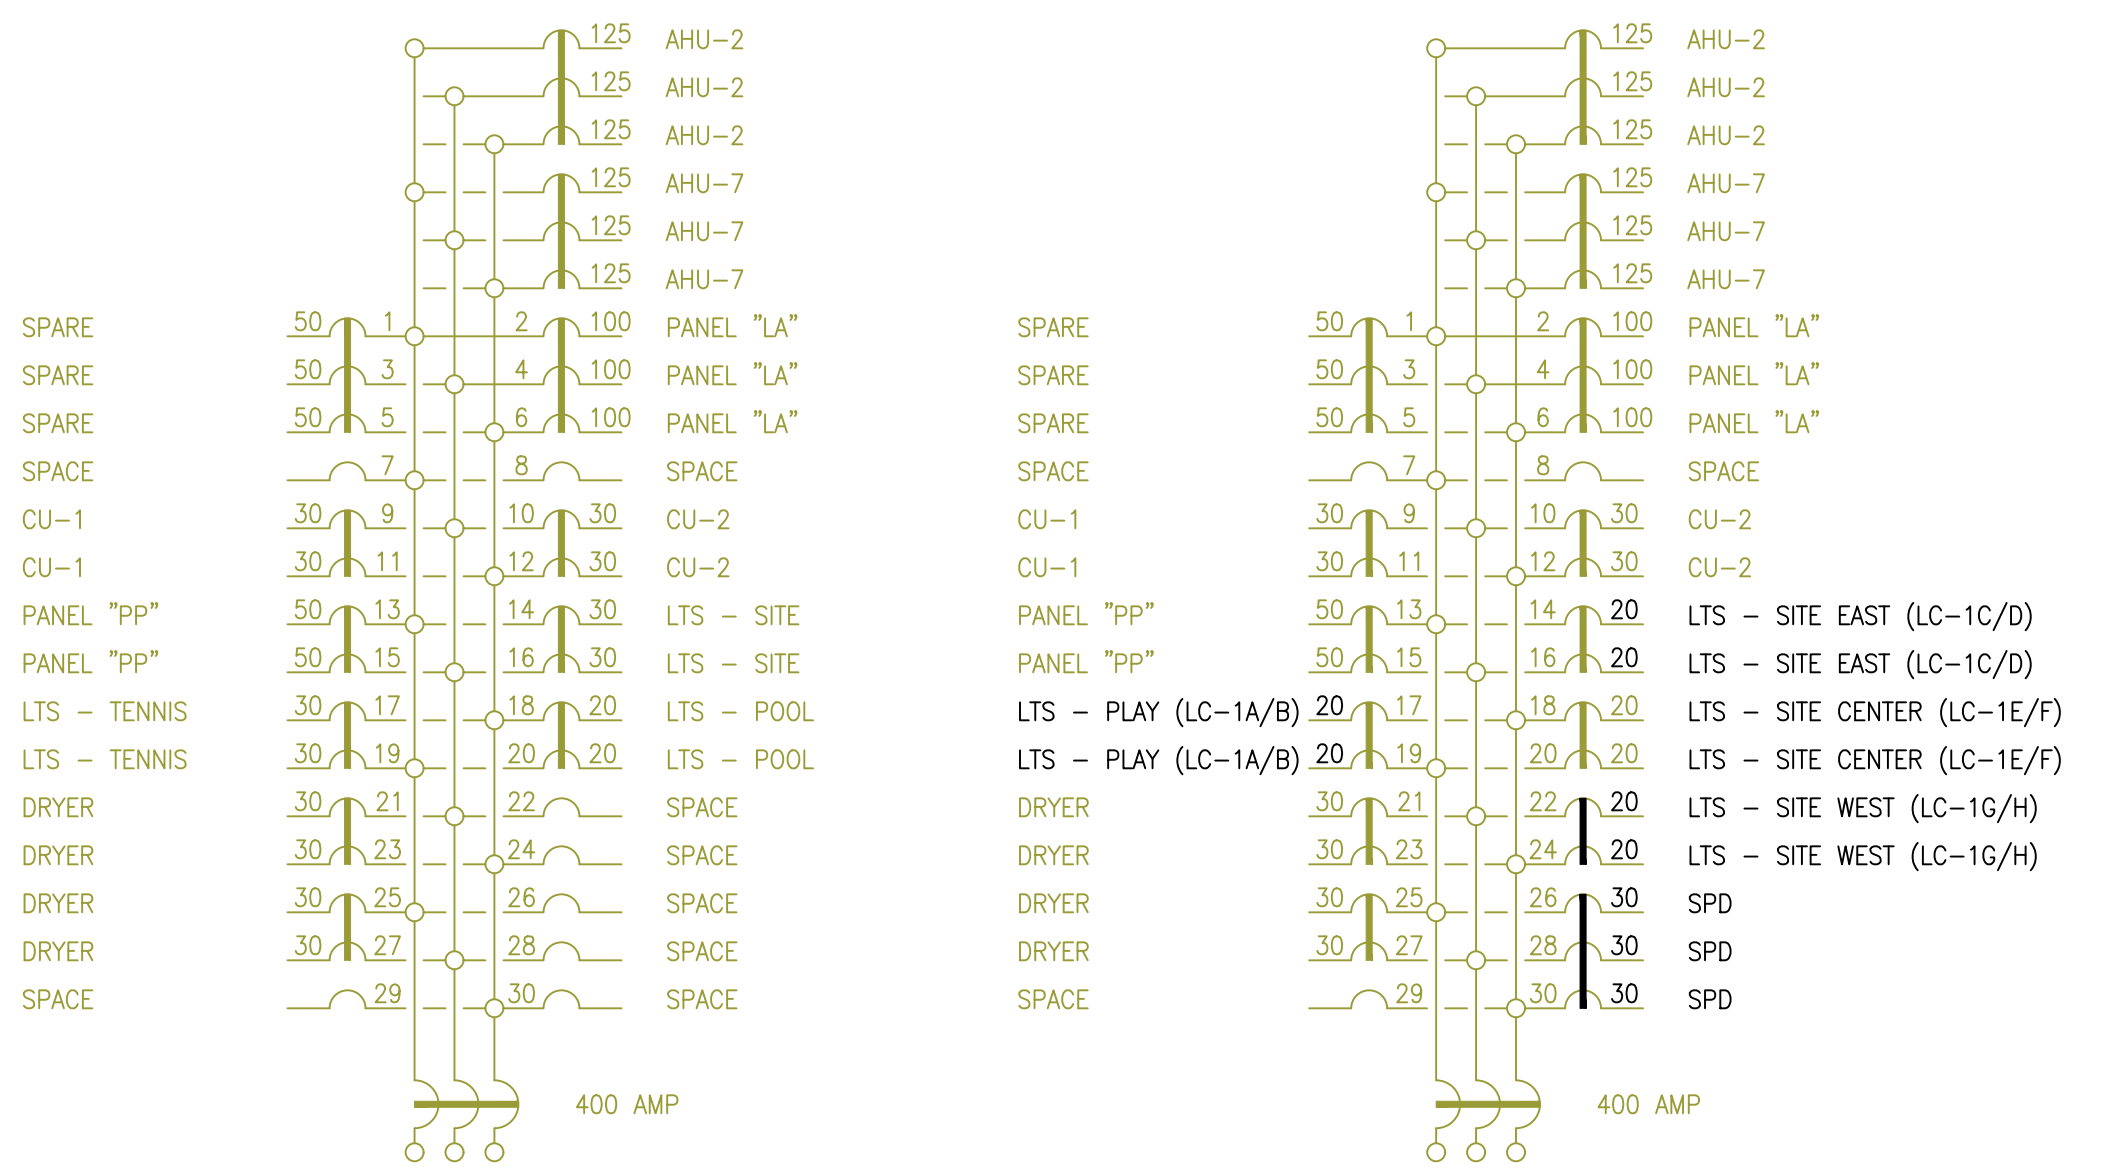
125 AHU−2
125 AHU−2
125 AHU−2
125 AHU−7
125 AHU−7
125 AHU−7

| | | | | | |
|---|---|---|---|---|---|
| SPARE | 50 | 1 | 2 | 100 | PANEL "LA" |
| SPARE | 50 | 3 | 4 | 100 | PANEL "LA" |
| SPARE | 50 | 5 | 6 | 100 | PANEL "LA" |
| SPACE | | 7 | 8 | | SPACE |
| CU−1 | 30 | 9 | 10 | 30 | CU−2 |
| CU−1 | 30 | 11 | 12 | 30 | CU−2 |
| PANEL "PP" | 50 | 13 | 14 | 30 | LTS − SITE |
| PANEL "PP" | 50 | 15 | 16 | 30 | LTS − SITE |
| LTS − TENNIS | 30 | 17 | 18 | 20 | LTS − POOL |
| LTS − TENNIS | 30 | 19 | 20 | 20 | LTS − POOL |
| DRYER | 30 | 21 | 22 | | SPACE |
| DRYER | 30 | 23 | 24 | | SPACE |
| DRYER | 30 | 25 | 26 | | SPACE |
| DRYER | 30 | 27 | 28 | | SPACE |
| SPACE | | 29 | 30 | | SPACE |

400 AMP

125 AHU−2
125 AHU−2
125 AHU−2
125 AHU−7
125 AHU−7
125 AHU−7

| | | | | | |
|---|---|---|---|---|---|
| SPARE | 50 | 1 | 2 | 100 | PANEL "LA" |
| SPARE | 50 | 3 | 4 | 100 | PANEL "LA" |
| SPARE | 50 | 5 | 6 | 100 | PANEL "LA" |
| SPACE | | 7 | 8 | | SPACE |
| CU−1 | 30 | 9 | 10 | 30 | CU−2 |
| CU−1 | 30 | 11 | 12 | 30 | CU−2 |
| PANEL "PP" | 50 | 13 | 14 | 20 | LTS − SITE EAST (LC−1C/D) |
| PANEL "PP" | 50 | 15 | 16 | 20 | LTS − SITE EAST (LC−1C/D) |
| LTS − PLAY (LC−1A/B) | 20 | 17 | 18 | 20 | LTS − SITE CENTER (LC−1E/F) |
| LTS − PLAY (LC−1A/B) | 20 | 19 | 20 | 20 | LTS − SITE CENTER (LC−1E/F) |
| DRYER | 30 | 21 | 22 | 20 | LTS − SITE WEST (LC−1G/H) |
| DRYER | 30 | 23 | 24 | 20 | LTS − SITE WEST (LC−1G/H) |
| DRYER | 30 | 25 | 26 | 30 | SPD |
| DRYER | 30 | 27 | 28 | 30 | SPD |
| SPACE | | 29 | 30 | 30 | SPD |

400 AMP